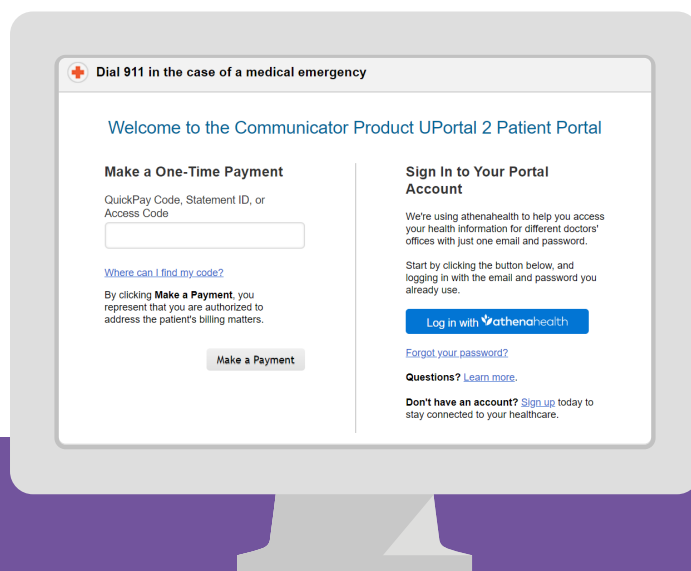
Dial 911 in the case of a medical emergency

Welcome to the Communicator Product UPortal 2 Patient Portal

Make a One-Time Payment

QuickPay Code, Statement ID, or Access Code

Where can I find my code?

By clicking Make a Payment, you represent that you are authorized to address the patient's billing matters.

Make a Payment

Sign In to Your Portal Account

We're using athenahealth to help you access your health information for different doctors' offices with just one email and password.

Start by clicking the button below, and logging in with the email and password you already use.

Log in with athenahealth

Forgot your password?

Questions? Learn more.

Don't have an account? Sign up today to stay connected to your healthcare.